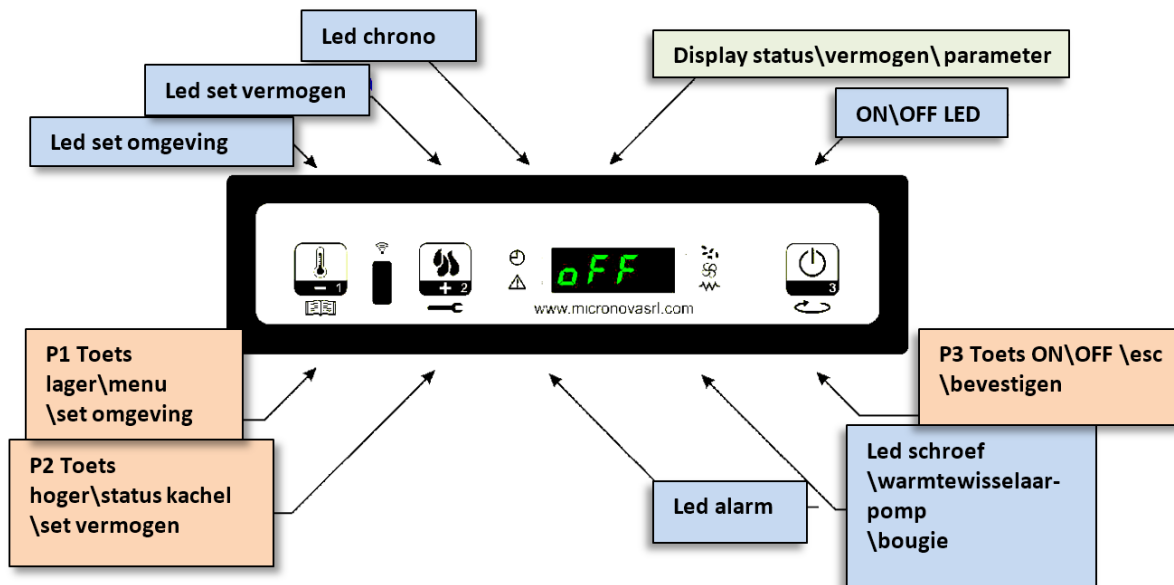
Led chrono

Display status\vermogen\ parameter

Led set vermogen

ON\OFF LED

Led set omgeving

− 1

+ 2

oFF

www.micronovasrl.com

3

P1 Toets lager\menu \set omgeving

P3 Toets ON\OFF \esc \bevestigen

P2 Toets hoger\status kachel \set vermogen

Led schroef \warmtewisselaar-pomp \bougie

Led alarm